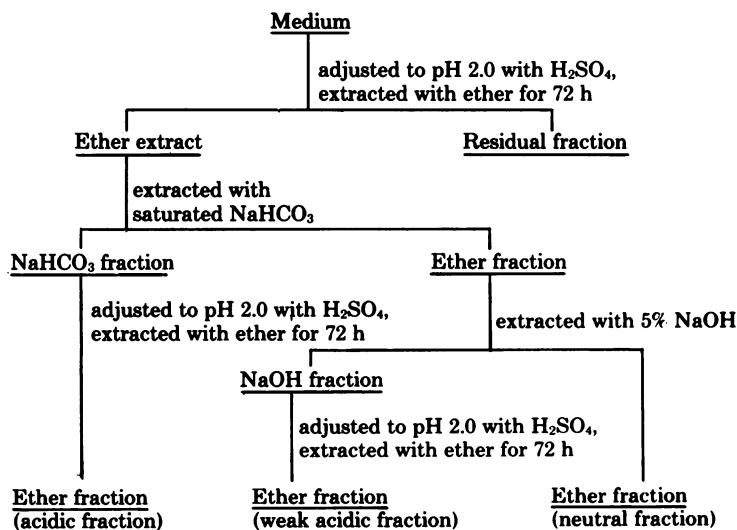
Medium

adjusted to pH 2.0 with $H_2SO_4$, extracted with ether for 72 h

Ether extract

Residual fraction

extracted with saturated $NaHCO_3$

$NaHCO_3$ fraction

Ether fraction

adjusted to pH 2.0 with $H_2SO_4$, extracted with ether for 72 h

extracted with 5% NaOH

NaOH fraction

adjusted to pH 2.0 with $H_2SO_4$, extracted with ether for 72 h

Ether fraction (acidic fraction)

Ether fraction (weak acidic fraction)

Ether fraction (neutral fraction)